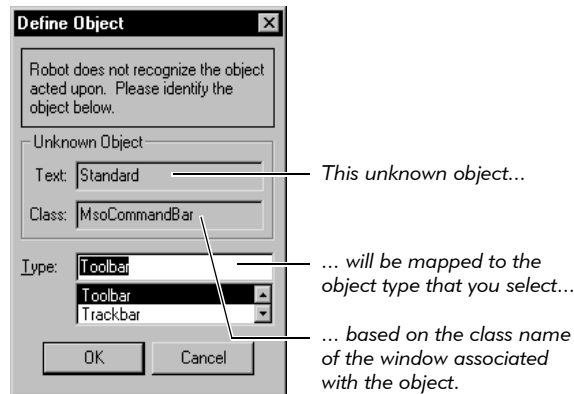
Define Object

Robot does not recognize the object acted upon. Please identify the object below.

Unknown Object

Text: Standard

Class: MsoCommandBar

Type: Toolbar

Toolbar
Trackbar

OK

Cancel

This unknown object...

... will be mapped to the object type that you select...

... based on the class name of the window associated with the object.